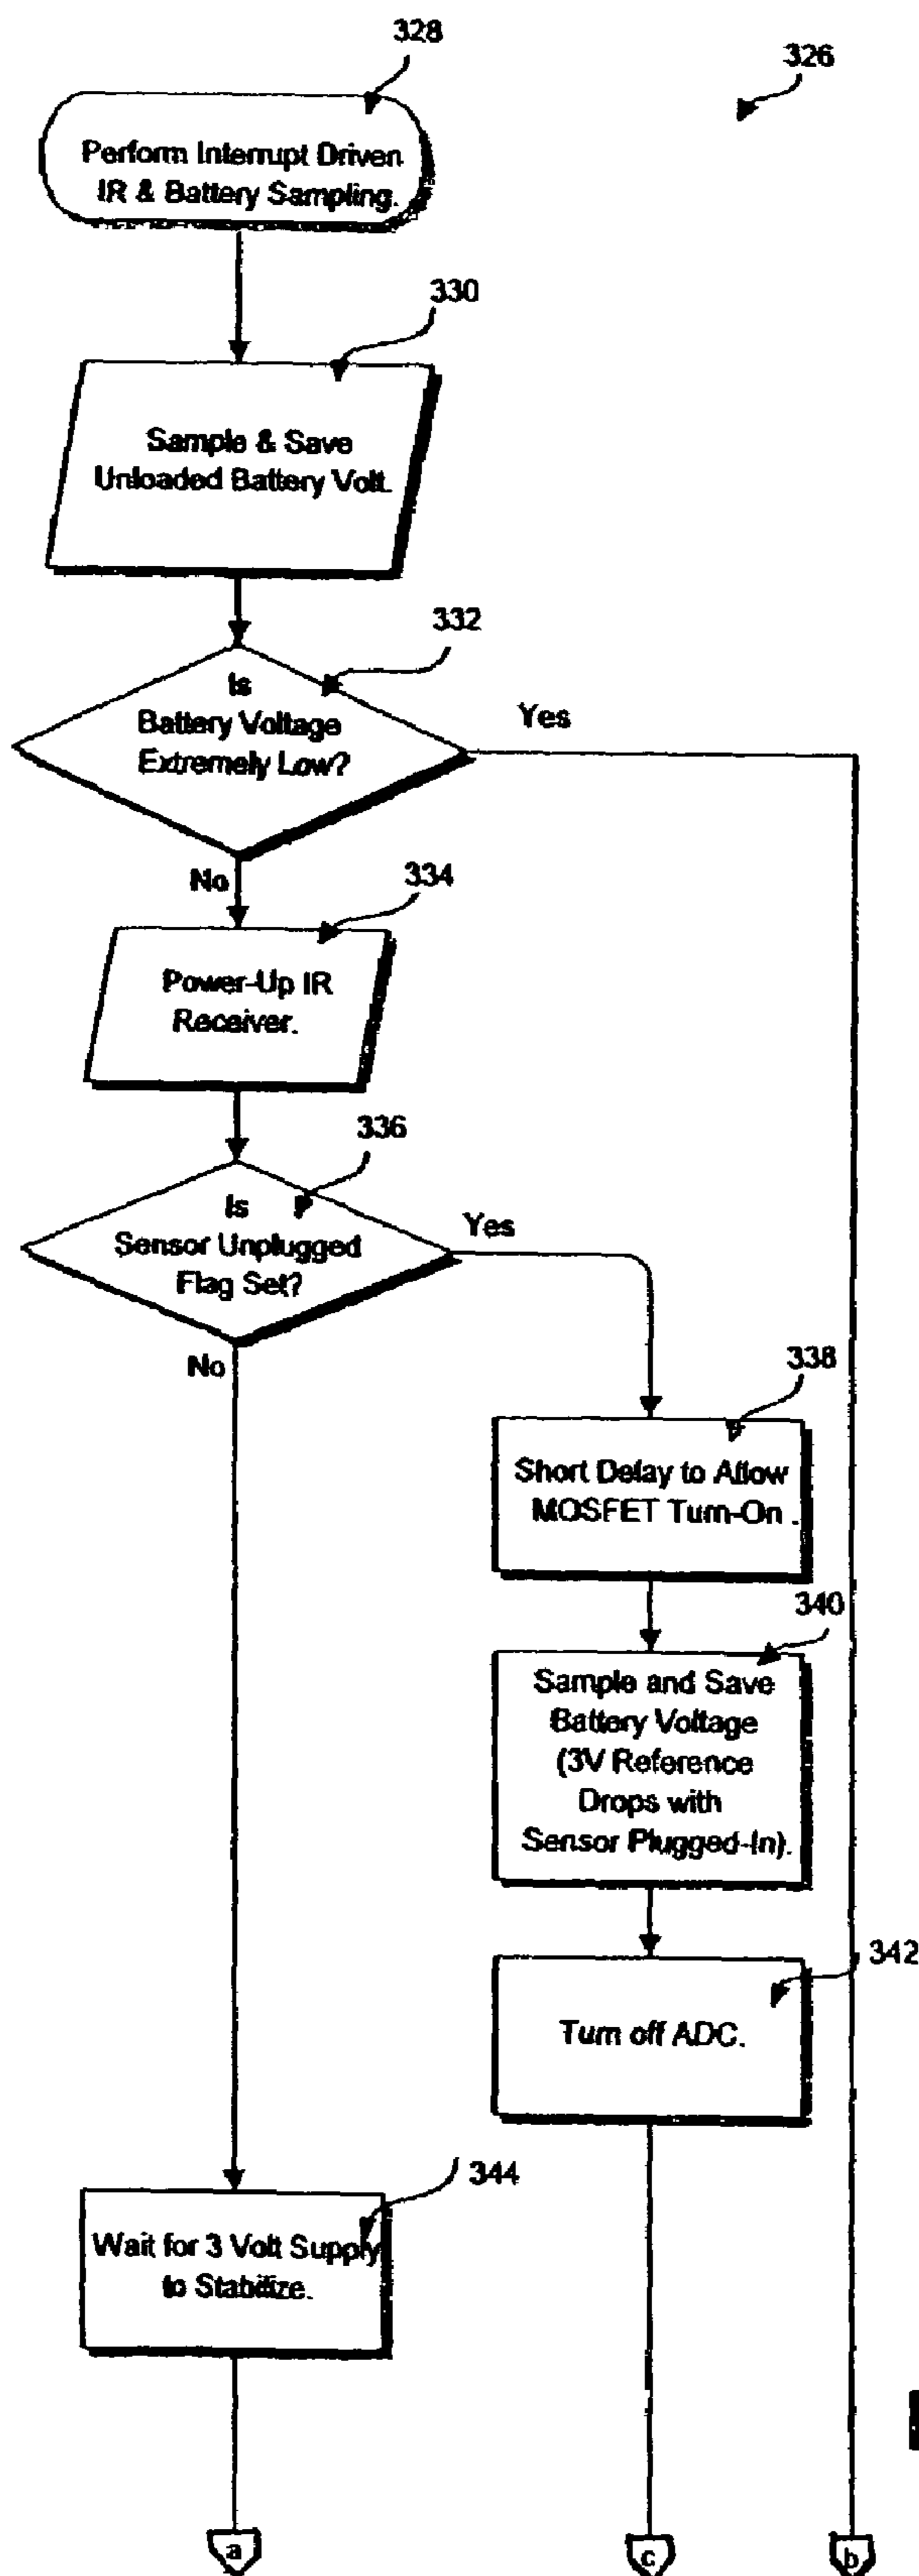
328

326

Perform Interrupt Driven IR & Battery Sampling.

330

Sample & Save Unloaded Battery Volt.

332

Is Battery Voltage Extremely Low?

Yes

No

334

Power-Up IR Receiver.

336

Is Sensor Unplugged Flag Set?

Yes

No

338

Short Delay to Allow MOSFET Turn-On .

340

Sample and Save Battery Voltage (3V Reference Drops with Sensor Plugged-In).

342

Turn off ADC.

344

Wait for 3 Volt Supply to Stabilize.

a

c

b